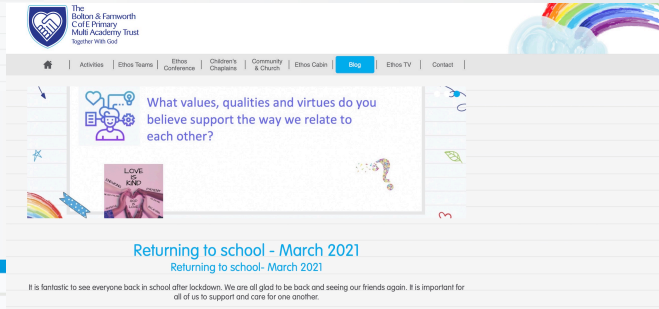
The Bolton & Farnworth CofE Primary Multi Academy Trust
Together With God

Activities | Ethos Teams | Ethos Conference | Children's Chaplains | Community & Church | Ethos Cabin | Blog | Ethos TV | Contact

What values, qualities and virtues do you believe support the way we relate to each other?

LOVE IS KIND

Returning to school - March 2021

Returning to school- March 2021

It is fantastic to see everyone back in school after lockdown. We are all glad to be back and seeing our friends again. It is important for all of us to support and care for one another.